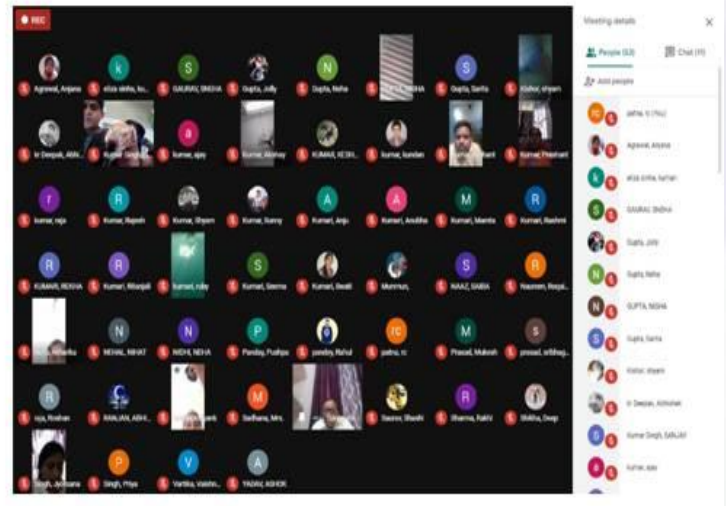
REC

Agrawal, Anjana
aliza sinha, ku...
GAURAV, SNEHA
Gupta, Jolly
Gupta, Neha
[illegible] NEHA
Gupta, Sarita
Kishor, shyam

kr Deepak, Abhi...
Kumar Singh, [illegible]
kumar, ajay
Kumar, Akshay
KUMAR, KESH...
kumar, kundan
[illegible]
Kumar, Prashant

kumar, raja
Kumar, Rajesh
Kumar, Shyam
Kumar, Sunny
Kumari, Anju
Kumari, Anubha
Kumari, Mamta
Kumari, Rashmi

KUMARI, REKHA
Kumari, Ritanjali
kumari, ruby
Kumari, Seema
Kumari, Swati
Manmun,
NAAZ, SABA
Nausreen, Roopa...

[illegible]
NEHAL, NIHAT
NIDHI, NEHA
Pandey, Pushpa
pandey, Rahul
patna, rc
Prasad, Mukesh
prasad, srishag...

raja, Roshan
RANJAN, ABHI...
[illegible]
Sadhana, Mrs.
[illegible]
Saurav, Shashi
Sharma, Rakhi
Shikha, Deep

Singh, Archana
Singh, Priya
Vartika, Vaishn...
YADAV, ASHOK

Meeting details
People (53)
Chat (9)
Add people
patna, rc (You)
Agrawal, Anjana
aliza sinha, kumari
GAURAV, SNEHA
Gupta, Jolly
Gupta, Neha
GUPTA, NISHA
Gupta, Sarita
Kishor, shyam
kr Deepak, Abhishek
Kumar Singh, SANJAY
kumar, ajay